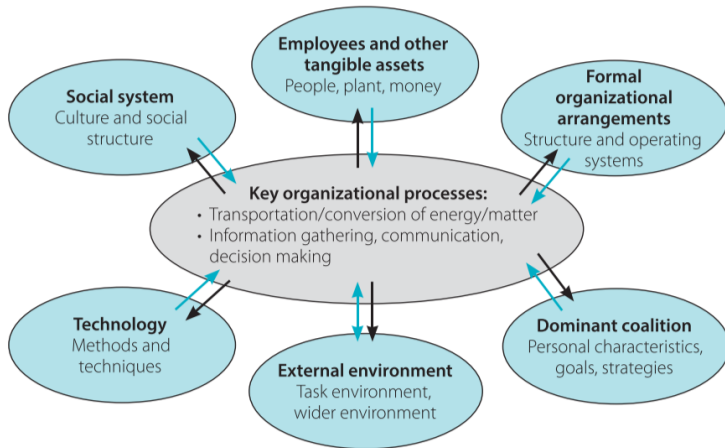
Employees and other tangible assets
People, plant, money

Social system
Culture and social structure

Formal organizational arrangements
Structure and operating systems

Key organizational processes:
• Transportation/conversion of energy/matter
• Information gathering, communication, decision making

Technology
Methods and techniques

External environment
Task environment, wider environment

Dominant coalition
Personal characteristics, goals, strategies